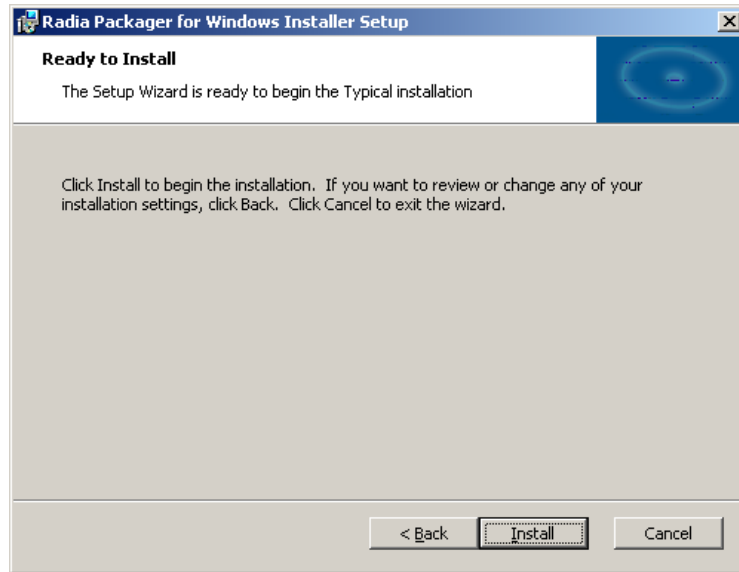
Radia Packager for Windows Installer Setup

Ready to Install

The Setup Wizard is ready to begin the Typical installation

Click Install to begin the installation. If you want to review or change any of your installation settings, click Back. Click Cancel to exit the wizard.

< Back

Install

Cancel